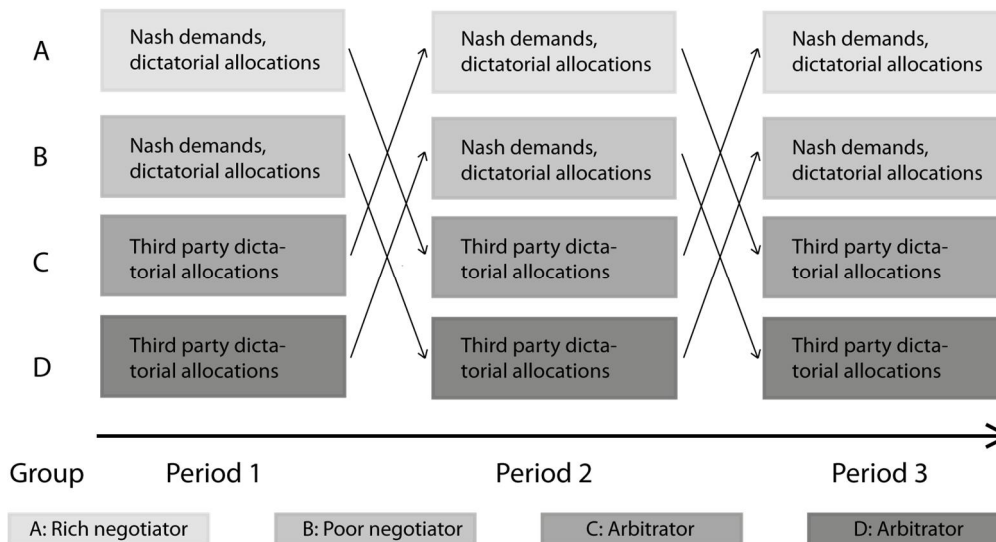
A
Nash demands, dictatorial allocations
Nash demands, dictatorial allocations
Nash demands, dictatorial allocations

B
Nash demands, dictatorial allocations
Nash demands, dictatorial allocations
Nash demands, dictatorial allocations

C
Third party dictatorial allocations
Third party dictatorial allocations
Third party dictatorial allocations

D
Third party dictatorial allocations
Third party dictatorial allocations
Third party dictatorial allocations

Group Period 1 Period 2 Period 3

A: Rich negotiator
B: Poor negotiator
C: Arbitrator
D: Arbitrator